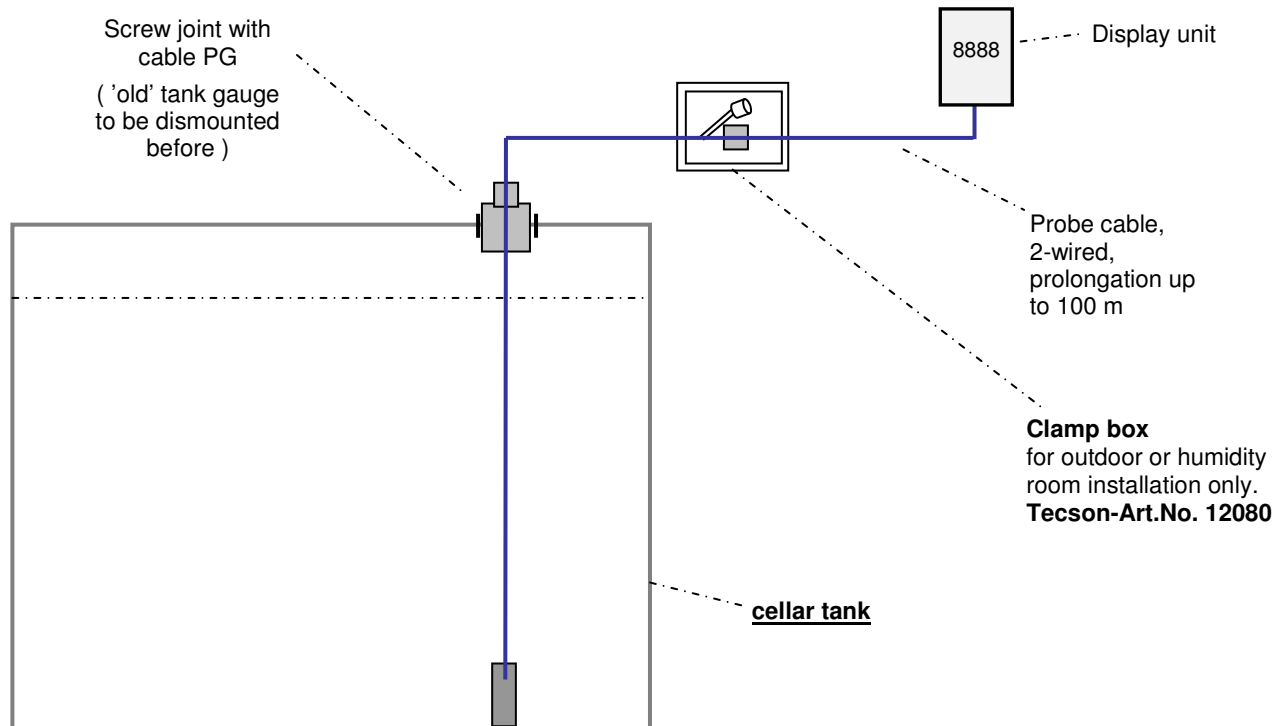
Screw joint with cable PG

( 'old' tank gauge to be dismounted before )

8888

Display unit

Probe cable, 2-wired, prolongation up to 100 m

**Clamp box**
for outdoor or humidity room installation only.
**Tecson-Art.No. 12080**

cellar tank